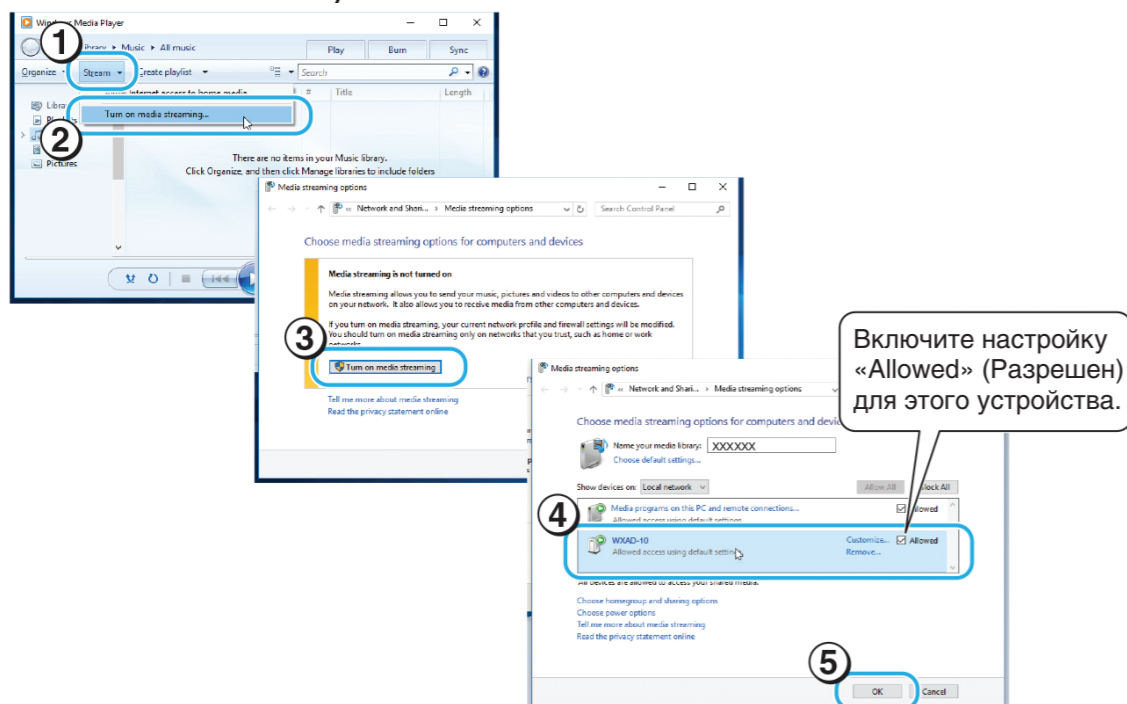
Windows Media Player

① Library ▸ Music ▸ All music

Play Burn Sync

Organize Stream Create playlist Search

# Title Length

Turn on media streaming...

②

Library Playlists Pictures

There are no items in your Music library.
Click Organize, and then click Manage libraries to include folders

Media streaming options

Network and Shari... ▸ Media streaming options Search Control Panel

Choose media streaming options for computers and devices

Media streaming is not turned on

Media streaming allows you to send your music, pictures and videos to other computers and devices on your network. It also allows you to receive media from other computers and devices.

If you turn on media streaming, your current network profile and firewall settings will be modified. You should turn on media streaming only on networks that you trust, such as home or work networks.

③ Turn on media streaming

Tell me more about media streaming
Read the privacy statement online

Media streaming options

Network and Shari... ▸ Media streaming options

Choose media streaming options for computers and devic

Включите настройку «Allowed» (Разрешен) для этого устройства.

Name your media library: XXXXXX
Choose default settings...

Show devices on: Local network Allow All Block All

④ Media programs on this PC and remote connections... Allowed
Allowed access using default settings

WXAD-10 Customize... Allowed
Allowed access using default settings Remove...

All devices are allowed to access your shared media.

Choose homegroup and sharing options
Choose power options
Tell me more about media streaming
Read the privacy statement online

⑤ OK Cancel